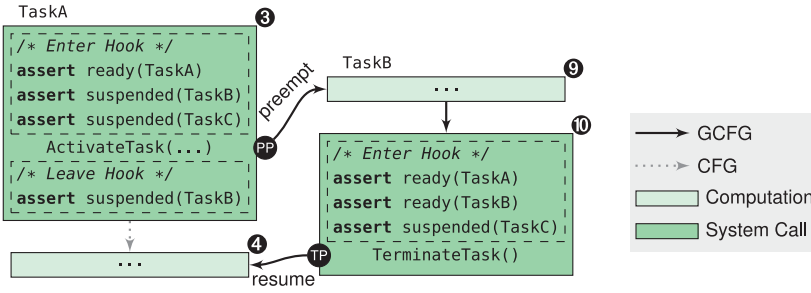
TaskA
3
/* Enter Hook */
assert ready(TaskA)
assert suspended(TaskB)
assert suspended(TaskC)
ActivateTask(...)
/* Leave Hook */
assert suspended(TaskB)
PP
preempt
TaskB
9
...
10
/* Enter Hook */
assert ready(TaskA)
assert ready(TaskB)
assert suspended(TaskC)
TerminateTask()
TP
4
...
resume
GCFG
CFG
Computation
System Call